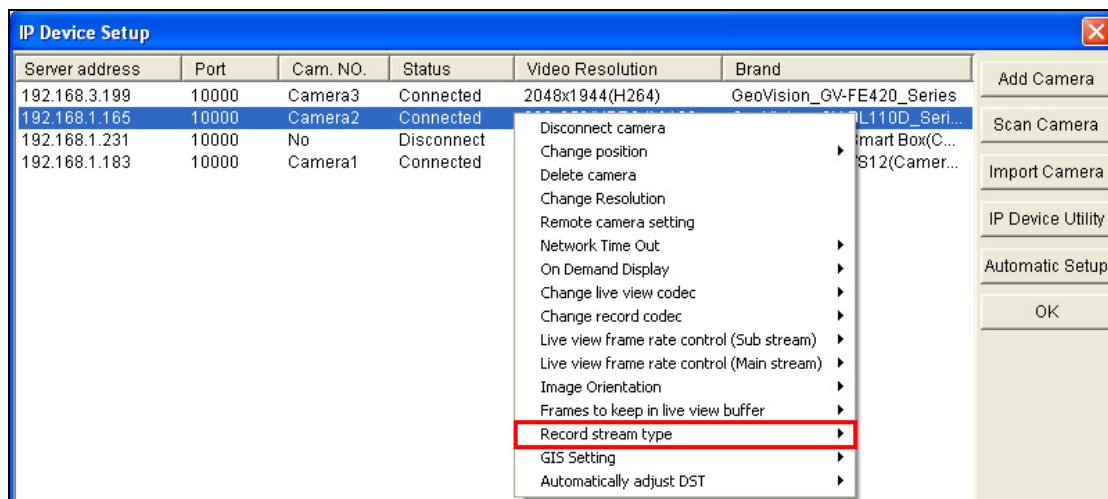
IP Device Setup

| Server address | Port | Cam. NO. | Status | Video Resolution | Brand |
|---|---|---|---|---|---|
| 192.168.3.199 | 10000 | Camera3 | Connected | 2048x1944(H264) | GeoVision_GV-FE420_Series |
| 192.168.1.165 | 10000 | Camera2 | Connected | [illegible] | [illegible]L110D_Seri... |
| 192.168.1.231 | 10000 | No | Disconnect | | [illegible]mart Box(C... |
| 192.168.1.183 | 10000 | Camera1 | Connected | | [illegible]S12(Camer... |

Disconnect camera
Change position
Delete camera
Change Resolution
Remote camera setting
Network Time Out
On Demand Display
Change live view codec
Change record codec
Live view frame rate control (Sub stream)
Live view frame rate control (Main stream)
Image Orientation
Frames to keep in live view buffer
Record stream type
GIS Setting
Automatically adjust DST

Add Camera
Scan Camera
Import Camera
IP Device Utility
Automatic Setup
OK